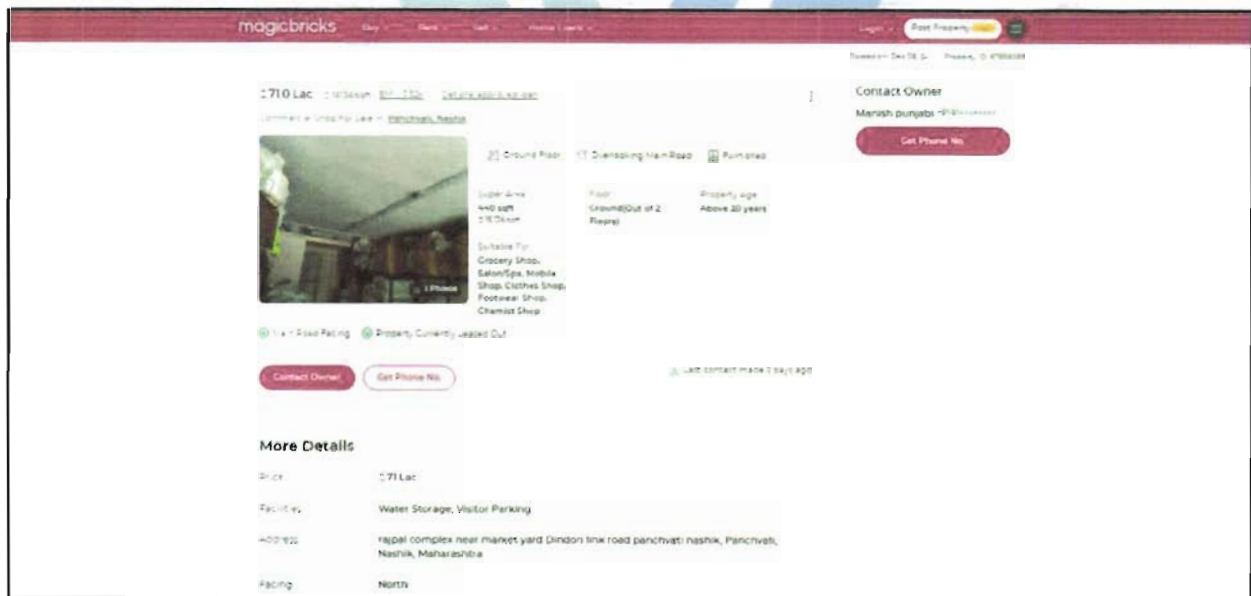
magicbricks Buy Rent Sell Home Loans

Login Post Property FREE

Posted on: Dec 18 '24 Property ID: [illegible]

₹71.0 Lac ₹16,136/sqft EMI - ₹52k Get pre-approved loan

Commercial Shop For Sale in Panchvati, Nashik

Ground Floor Overlooking Main Road Furnished

Super Area 440 sqft ₹16,136/sqft

Floor Ground(Out of 2 Floors)

Property age Above 20 years

Suitable For Grocery Shop, Salon/Spa, Mobile Shop, Clothes Shop, Footwear Shop, Chemist Shop

1 Photo

Main Road Facing Property Currently Leased Out

Contact Owner Get Phone No.

Last contact made 3 days ago

Contact Owner

Manish punjabi +91-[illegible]

Get Phone No.

More Details

Price ₹71 Lac

Facilities Water Storage, Visitor Parking

Address rajpal complex near market yard Dindori link road panchvati nashik, Panchvati, Nashik, Maharashtra

Facing North